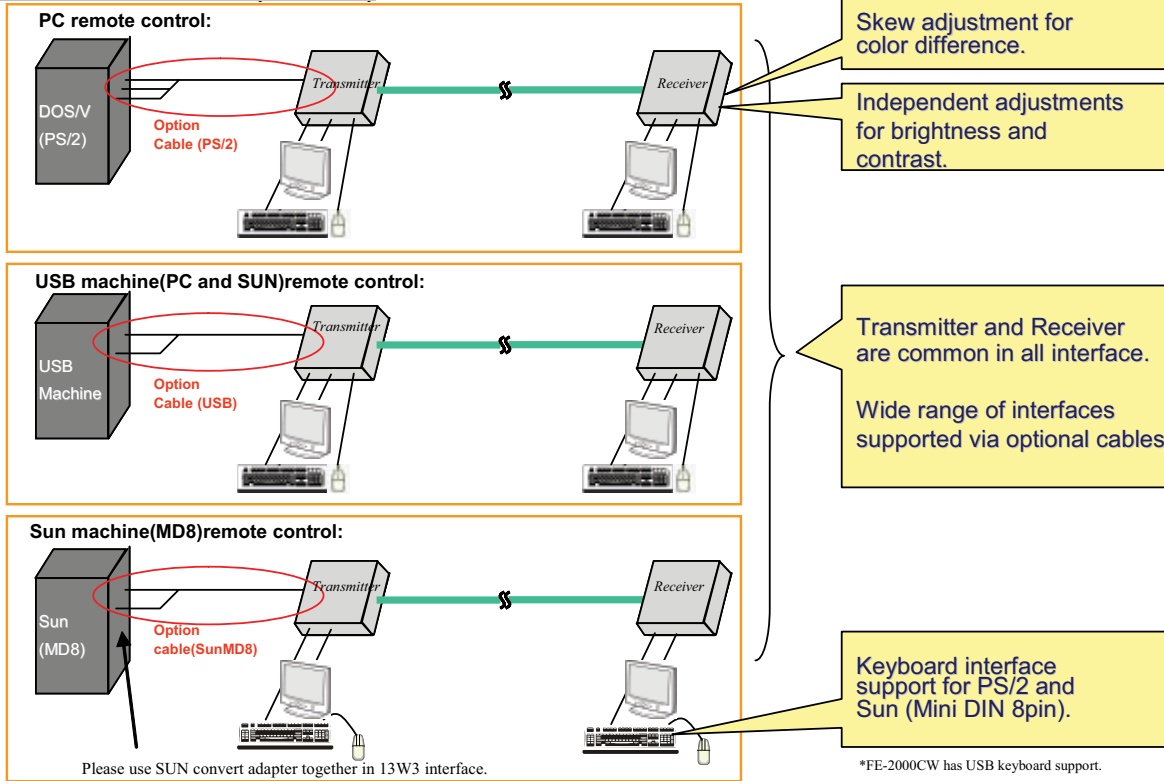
PC remote control:

DOS/V (PS/2)

Option Cable (PS/2)

Transmitter

Receiver

USB machine(PC and SUN)remote control:

USB Machine

Option Cable (USB)

Transmitter

Receiver

Sun machine(MD8)remote control:

Sun (MD8)

Option cable(SunMD8)

Transmitter

Receiver

Please use SUN convert adapter together in 13W3 interface.

Skew adjustment for color difference.

Independent adjustments for brightness and contrast.

Transmitter and Receiver are common in all interface.

Wide range of interfaces supported via optional cables

Keyboard interface support for PS/2 and Sun (Mini DIN 8pin).

*FE-2000CW has USB keyboard support.